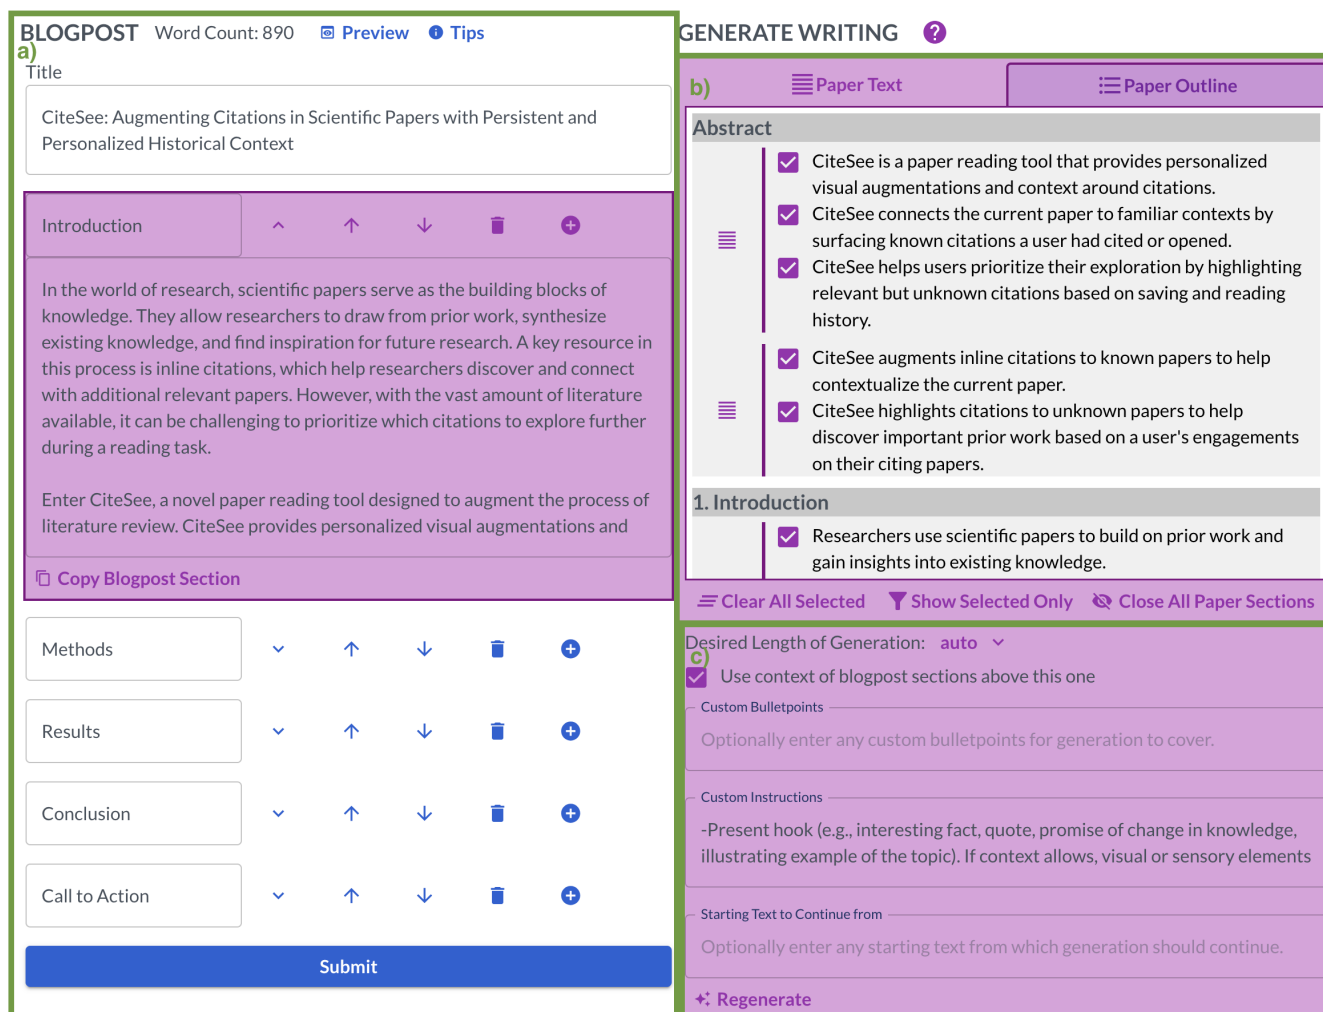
BLOGPOST Word Count: 890 Preview Tips

a)

Title

CiteSee: Augmenting Citations in Scientific Papers with Persistent and Personalized Historical Context

Introduction

In the world of research, scientific papers serve as the building blocks of knowledge. They allow researchers to draw from prior work, synthesize existing knowledge, and find inspiration for future research. A key resource in this process is inline citations, which help researchers discover and connect with additional relevant papers. However, with the vast amount of literature available, it can be challenging to prioritize which citations to explore further during a reading task.

Enter CiteSee, a novel paper reading tool designed to augment the process of literature review. CiteSee provides personalized visual augmentations and

Copy Blogpost Section

Methods

Results

Conclusion

Call to Action

Submit

GENERATE WRITING ?

b)

Paper Text

Paper Outline

Abstract

CiteSee is a paper reading tool that provides personalized visual augmentations and context around citations.

CiteSee connects the current paper to familiar contexts by surfacing known citations a user had cited or opened.

CiteSee helps users prioritize their exploration by highlighting relevant but unknown citations based on saving and reading history.

CiteSee augments inline citations to known papers to help contextualize the current paper.

CiteSee highlights citations to unknown papers to help discover important prior work based on a user's engagements on their citing papers.

1. Introduction

Researchers use scientific papers to build on prior work and gain insights into existing knowledge.

Clear All Selected Show Selected Only Close All Paper Sections

Desired Length of Generation: auto

c)

Use context of blogpost sections above this one

Custom Bulletpoints

Optionally enter any custom bulletpoints for generation to cover.

Custom Instructions

-Present hook (e.g., interesting fact, quote, promise of change in knowledge, illustrating example of the topic). If context allows, visual or sensory elements

Starting Text to Continue from

Optionally enter any starting text from which generation should continue.

Regenerate